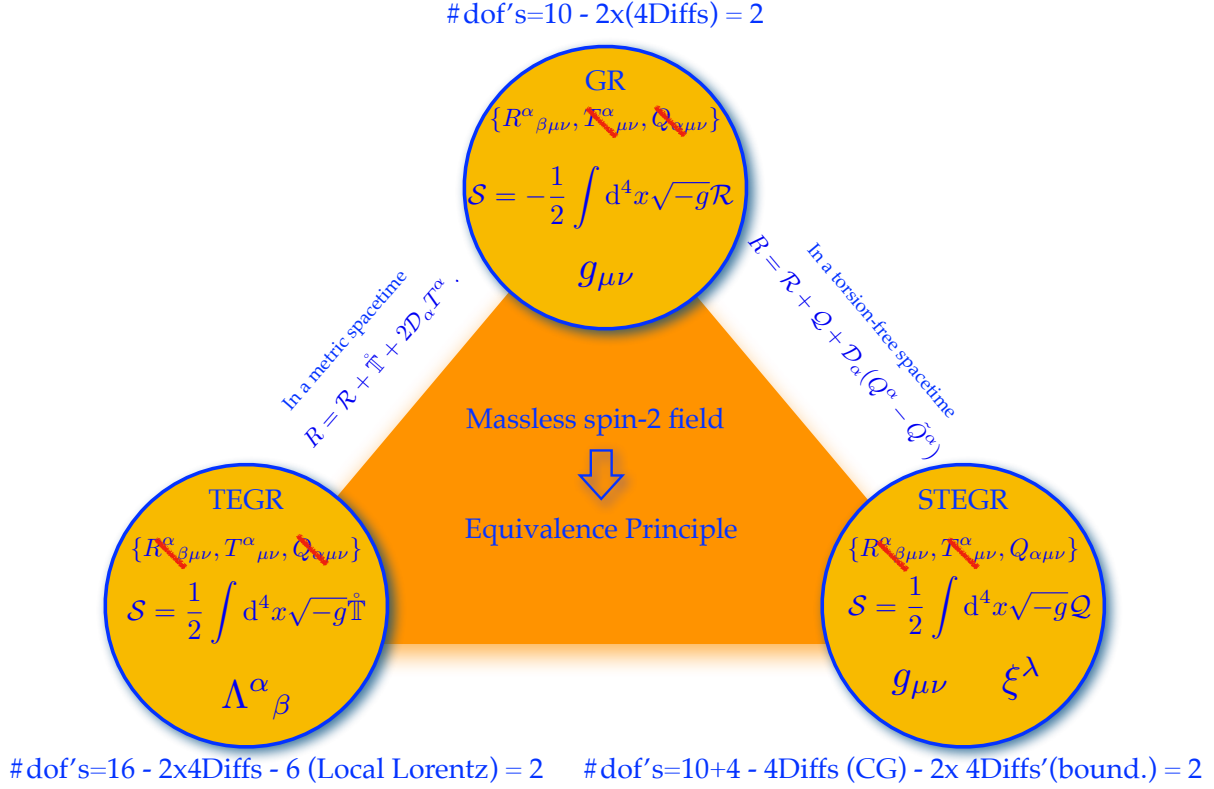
# dof's=10 - 2x(4Diffs) = 2

GR

$\{R^{\alpha}{}_{\beta\mu\nu}, T^{\alpha}{}_{\mu\nu}, Q_{\alpha\mu\nu}\}$

$\mathcal{S} = -\frac{1}{2}\int \mathrm{d}^4x\sqrt{-g}\mathcal{R}$

$g_{\mu\nu}$

In a metric spacetime

$R = \mathcal{R} + \mathring{\mathbb{T}} + 2\mathcal{D}_{\alpha}T^{\alpha}$ .

In a torsion-free spacetime

$R = \mathcal{R} + \mathcal{Q} + \mathcal{D}_{\alpha}(Q^{\alpha} - \tilde{Q}^{\alpha})$

Massless spin-2 field

Equivalence Principle

TEGR

$\{R^{\alpha}{}_{\beta\mu\nu}, T^{\alpha}{}_{\mu\nu}, Q_{\alpha\mu\nu}\}$

$\mathcal{S} = \frac{1}{2}\int \mathrm{d}^4x\sqrt{-g}\mathring{\mathbb{T}}$

$\Lambda^{\alpha}{}_{\beta}$

STEGR

$\{R^{\alpha}{}_{\beta\mu\nu}, T^{\alpha}{}_{\mu\nu}, Q_{\alpha\mu\nu}\}$

$\mathcal{S} = \frac{1}{2}\int \mathrm{d}^4x\sqrt{-g}\mathcal{Q}$

$g_{\mu\nu}$ $\xi^{\lambda}$

# dof's=16 - 2x4Diffs - 6 (Local Lorentz) = 2

# dof's=10+4 - 4Diffs (CG) - 2x 4Diffs'(bound.) = 2